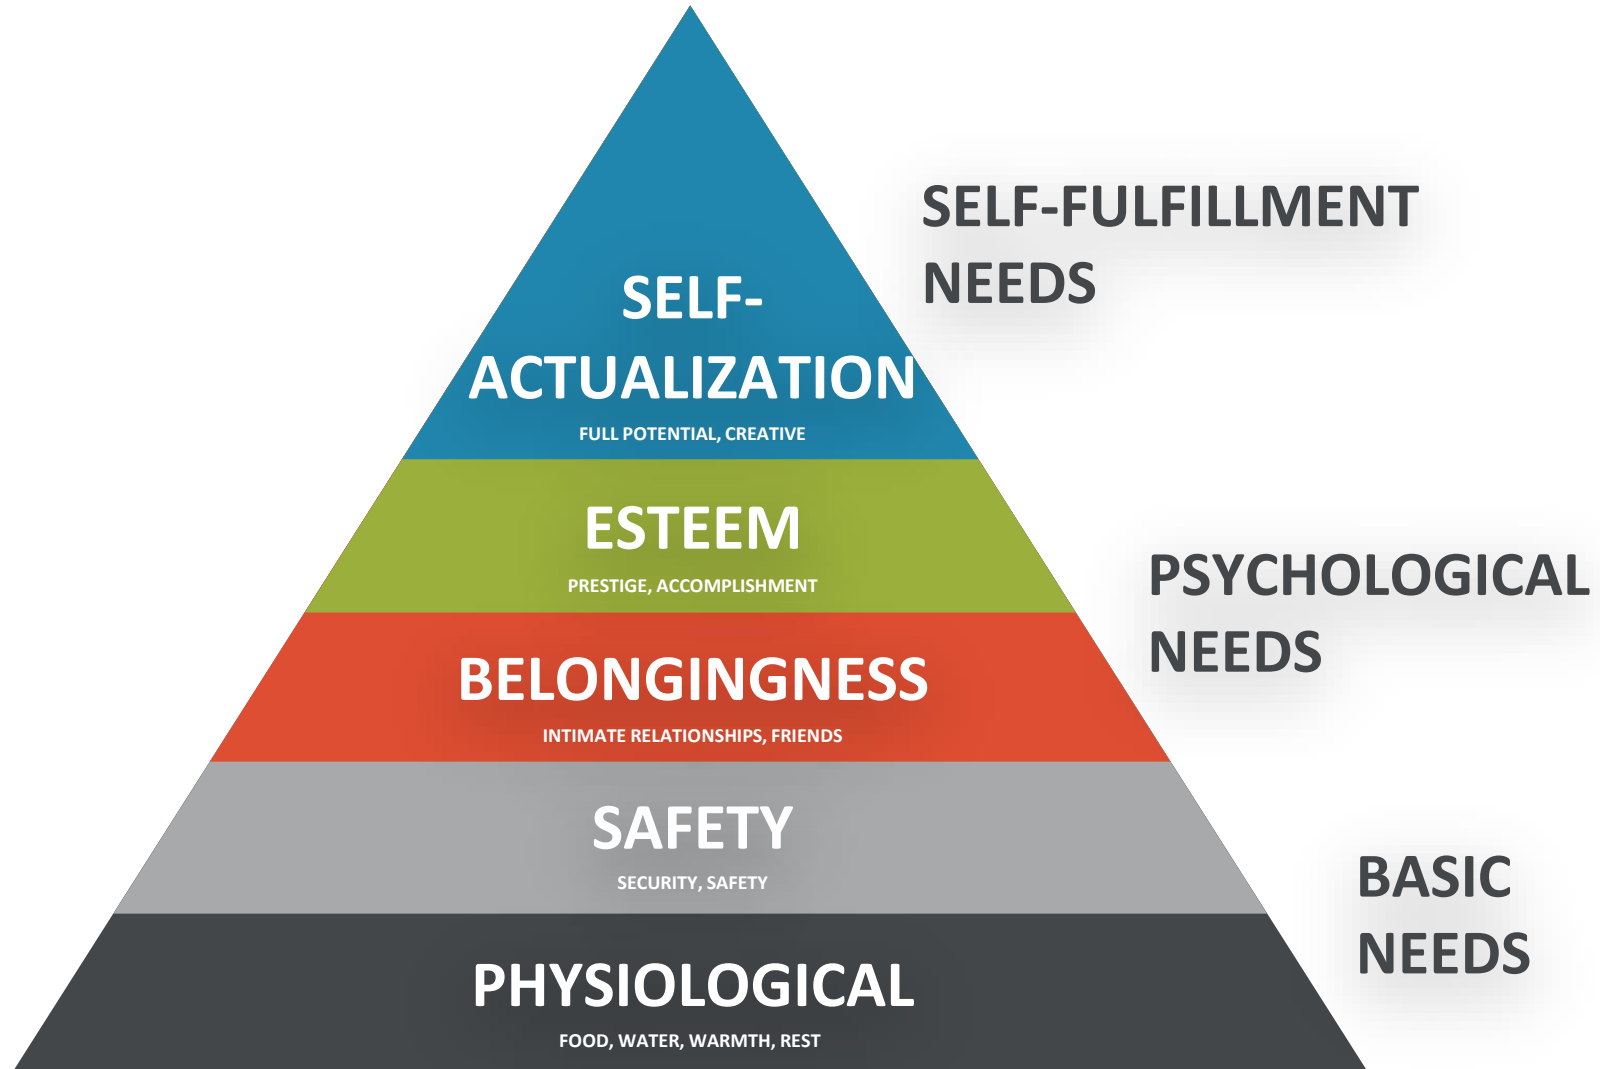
SELF-ACTUALIZATION
FULL POTENTIAL, CREATIVE

SELF-FULFILLMENT NEEDS

ESTEEM
PRESTIGE, ACCOMPLISHMENT

PSYCHOLOGICAL NEEDS

BELONGINGNESS
INTIMATE RELATIONSHIPS, FRIENDS

SAFETY
SECURITY, SAFETY

BASIC NEEDS

PHYSIOLOGICAL
FOOD, WATER, WARMTH, REST